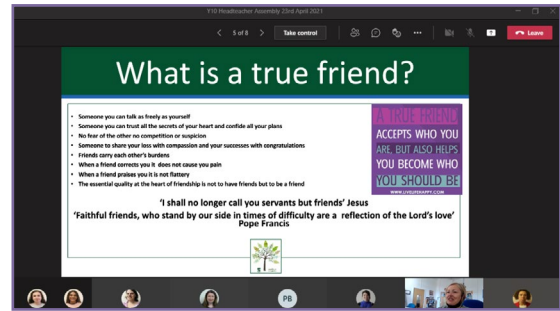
Y10 Headteacher Assembly 23rd April 2021

5 of 8

Take control

Leave

What is a true friend?

- Someone you can talk as freely as yourself
- Someone you can trust all the secrets of your heart and confide all your plans
- No fear of the other no competition or suspicion
- Someone to share your loss with compassion and your successes with congratulations
- Friends carry each other's burdens
- When a friend corrects you it does not cause you pain
- When a friend praises you it is not flattery
- The essential quality at the heart of friendship is not to have friends but to be a friend

A TRUE FRIEND ACCEPTS WHO YOU ARE, BUT ALSO HELPS YOU BECOME WHO YOU SHOULD BE

WWW.LIVELIFEHAPPY.COM

'I shall no longer call you servants but friends' Jesus

'Faithful friends, who stand by our side in times of difficulty are a reflection of the Lord's love' Pope Francis

PB